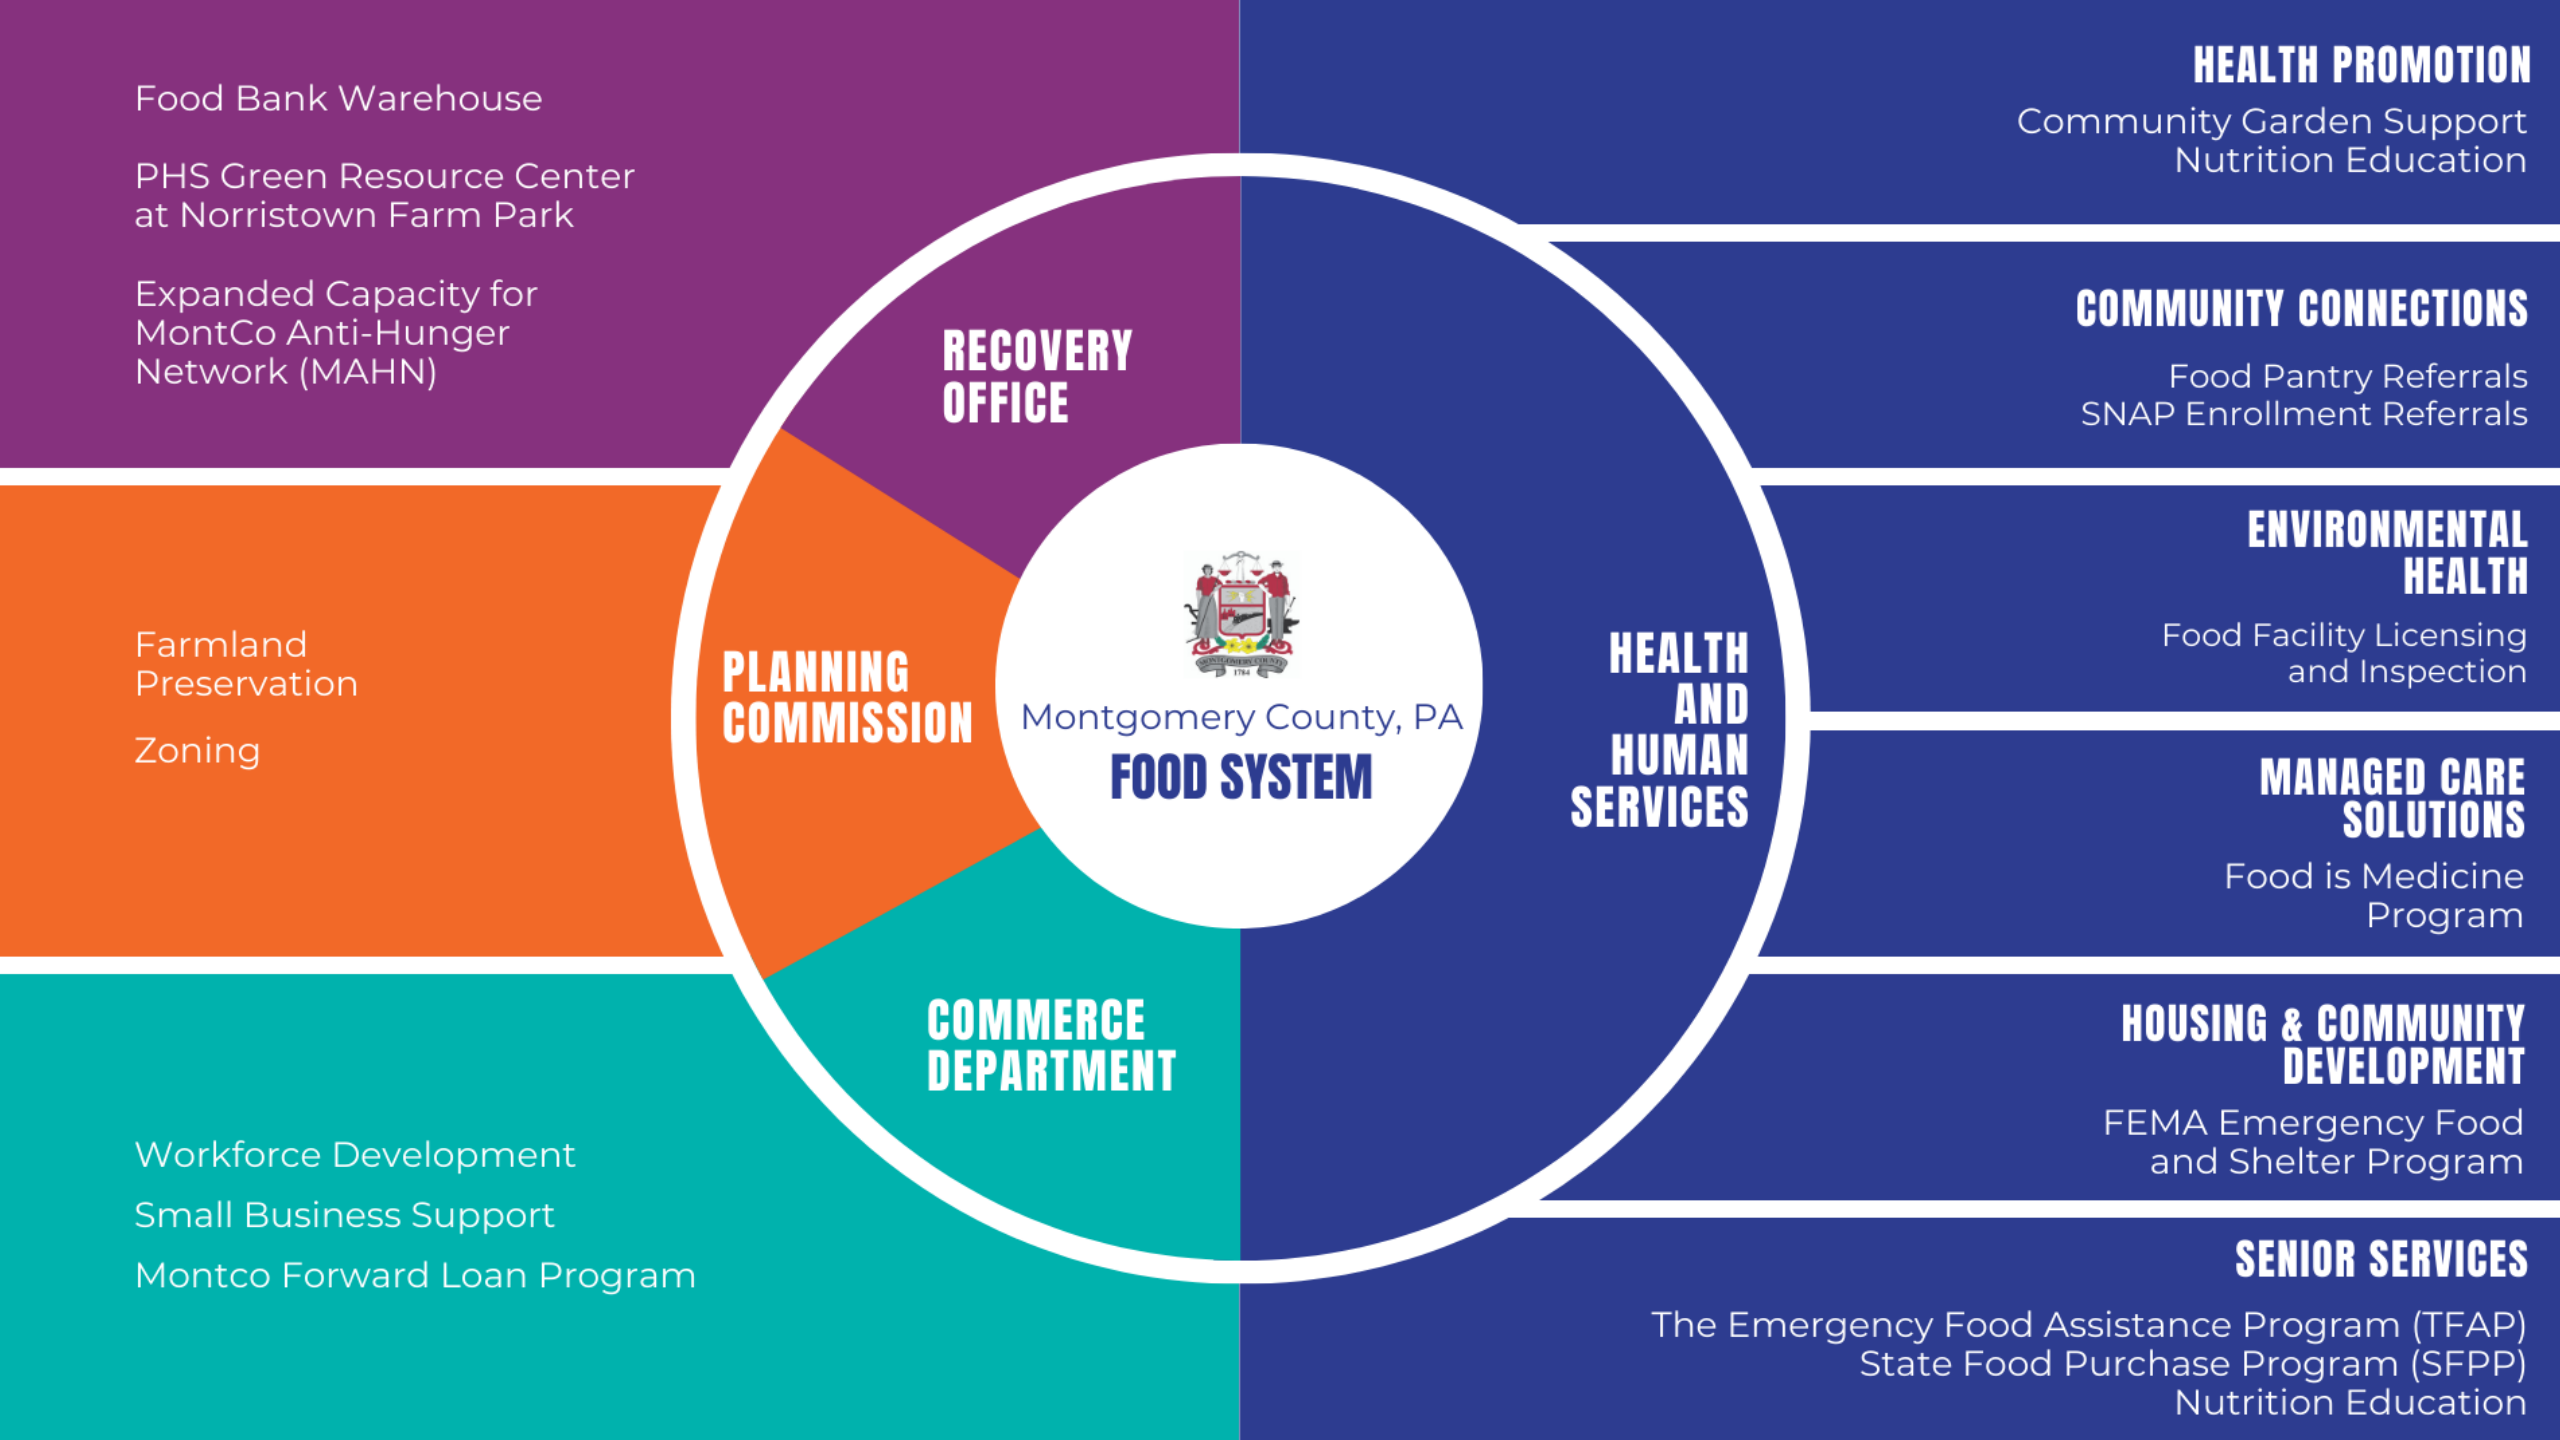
Food Bank Warehouse

PHS Green Resource Center at Norristown Farm Park

Expanded Capacity for MontCo Anti-Hunger Network (MAHN)

RECOVERY OFFICE

Farmland Preservation

Zoning

PLANNING COMMISSION

Montgomery County, PA
FOOD SYSTEM

COMMERCE DEPARTMENT

Workforce Development

Small Business Support

Montco Forward Loan Program

HEALTH AND HUMAN SERVICES

HEALTH PROMOTION
Community Garden Support
Nutrition Education

COMMUNITY CONNECTIONS
Food Pantry Referrals
SNAP Enrollment Referrals

ENVIRONMENTAL HEALTH
Food Facility Licensing and Inspection

MANAGED CARE SOLUTIONS
Food is Medicine Program

HOUSING & COMMUNITY DEVELOPMENT
FEMA Emergency Food and Shelter Program

SENIOR SERVICES
The Emergency Food Assistance Program (TFAP)
State Food Purchase Program (SFPP)
Nutrition Education